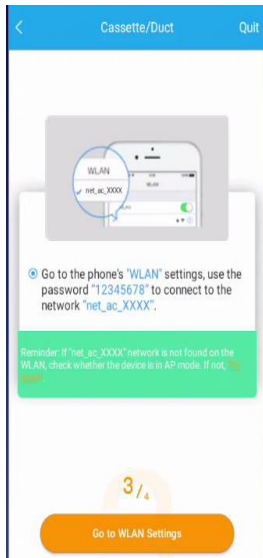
<

Cassette/Duct

Quit

WLAN

net_ac_XXXX

WLAN

Go to the phone's "WLAN" settings, use the password "12345678" to connect to the network "net_ac_XXXX".

Reminder: If "net_ac_XXXX" network is not found on the WLAN, check whether the device is in AP mode. If not, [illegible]

3/4

Go to WLAN Settings